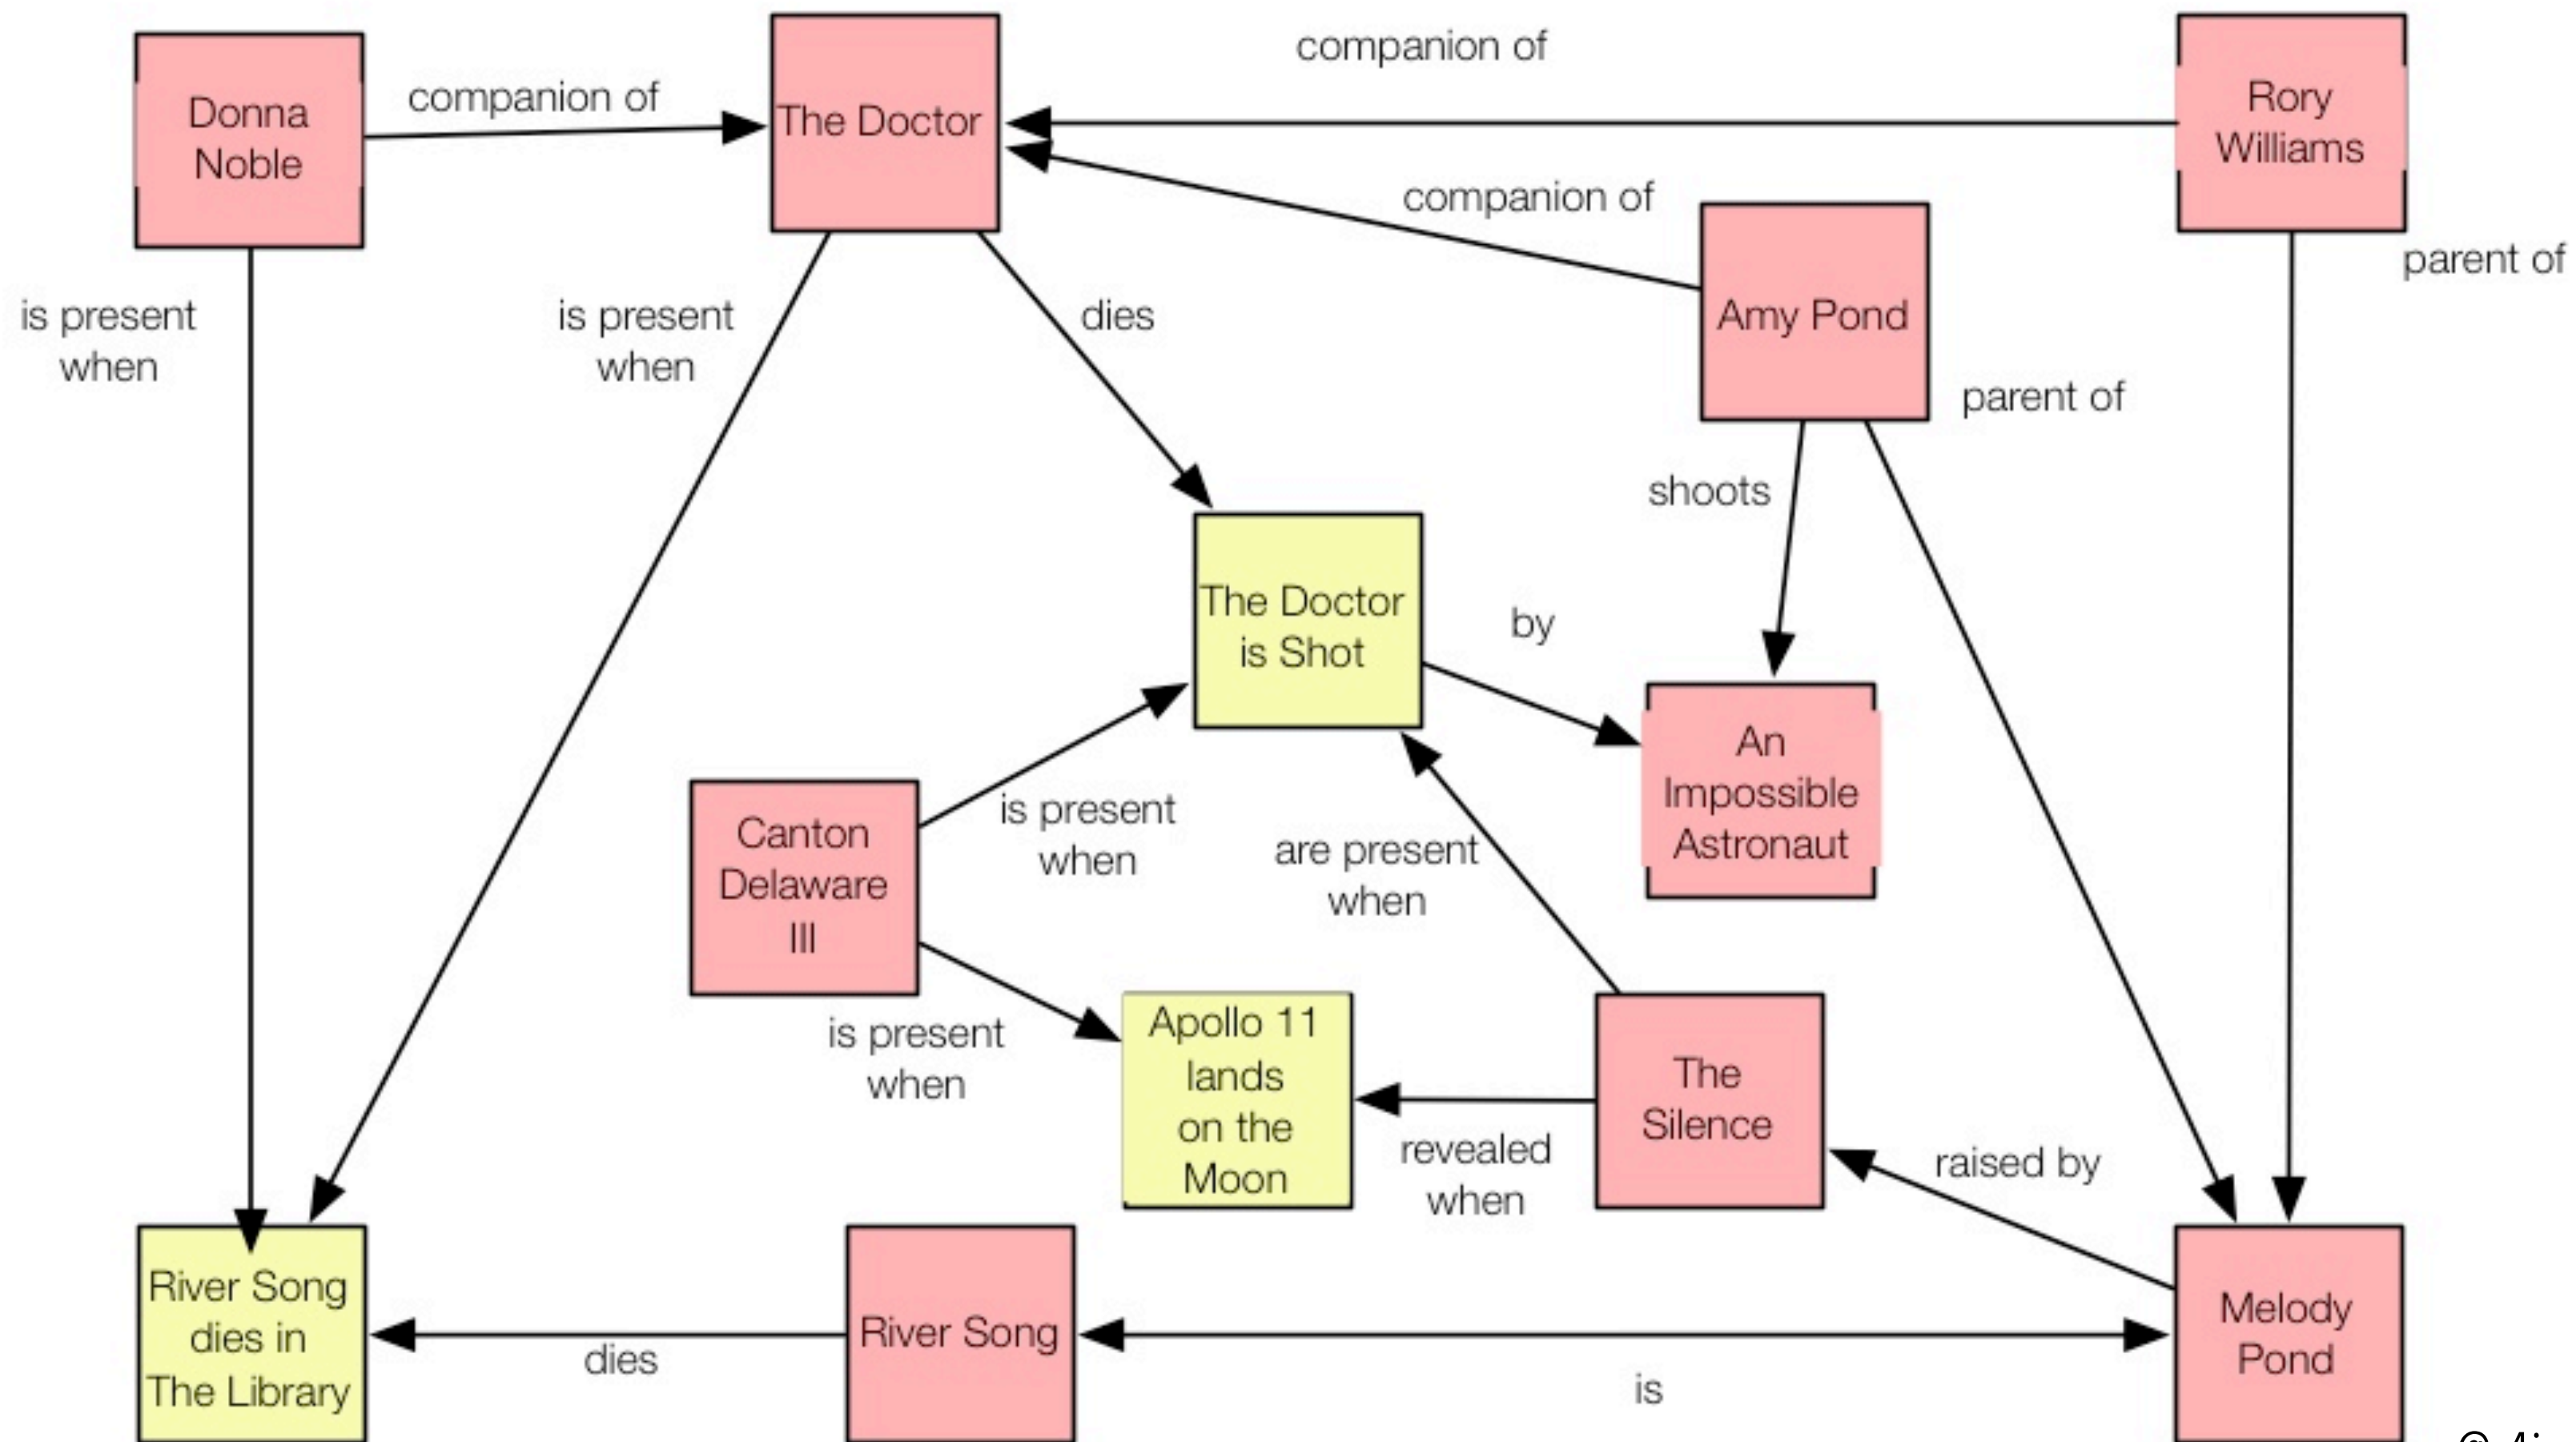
Donna Noble

companion of

The Doctor

companion of

Rory Williams

companion of

Amy Pond

parent of

parent of

is present when

is present when

dies

shoots

The Doctor is Shot

by

An Impossible Astronaut

Canton Delaware III

is present when

are present when

is present when

Apollo 11 lands on the Moon

revealed when

The Silence

raised by

River Song dies in The Library

dies

River Song

is

Melody Pond

© Ai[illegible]